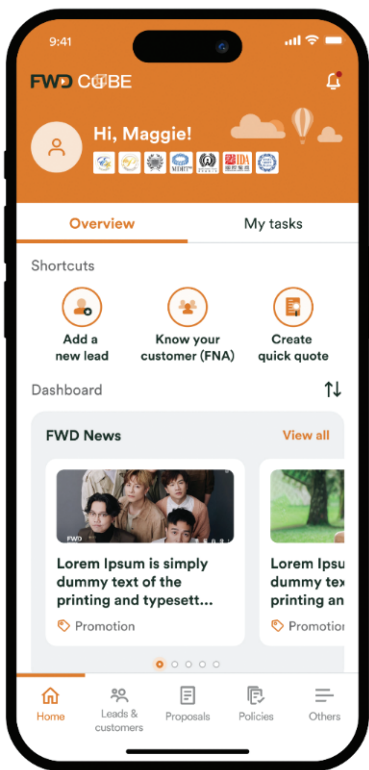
9:41

FWD CUBE

Hi, Maggie!

Overview

My tasks

Shortcuts

Add a new lead

Know your customer (FNA)

Create quick quote

Dashboard

FWD News

View all

Lorem Ipsum is simply dummy text of the printing and typesett...

Promotion

Lorem Ipsu dummy tex printing an

Promotio

Home

Leads & customers

Proposals

Policies

Others